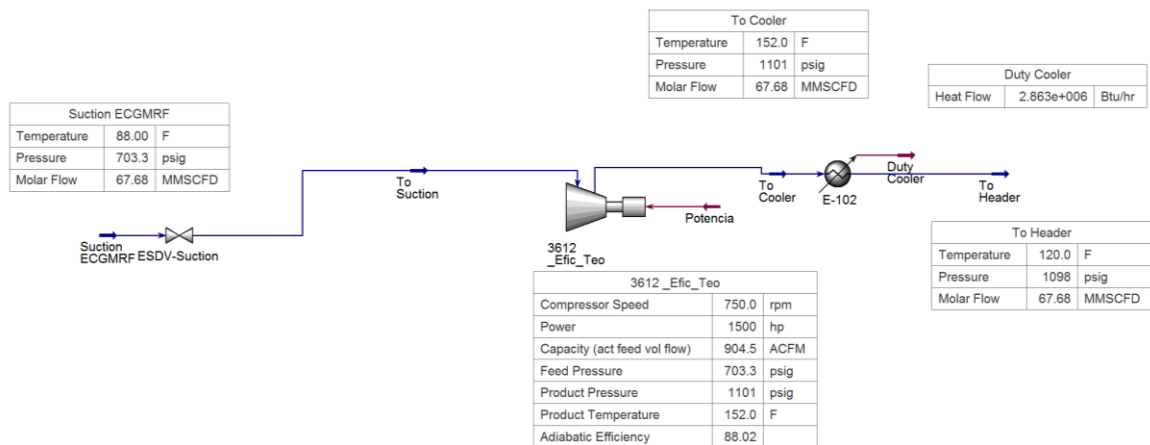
| To Cooler | | |
|---|---|---|
| Temperature | 152.0 | F |
| Pressure | 1101 | psig |
| Molar Flow | 67.68 | MMSCFD |

| Duty Cooler | | |
|---|---|---|
| Heat Flow | 2.863e+006 | Btu/hr |

| Suction ECGMRF | | |
|---|---|---|
| Temperature | 88.00 | F |
| Pressure | 703.3 | psig |
| Molar Flow | 67.68 | MMSCFD |

To Suction

To Cooler

Duty Cooler

E-102

To Header

Potencia

Suction ECGMRF

ESDV-Suction

3612 _Efic_Teo

| To Header | | |
|---|---|---|
| Temperature | 120.0 | F |
| Pressure | 1098 | psig |
| Molar Flow | 67.68 | MMSCFD |

| 3612 _Efic_Teo | | |
|---|---|---|
| Compressor Speed | 750.0 | rpm |
| Power | 1500 | hp |
| Capacity (act feed vol flow) | 904.5 | ACFM |
| Feed Pressure | 703.3 | psig |
| Product Pressure | 1101 | psig |
| Product Temperature | 152.0 | F |
| Adiabatic Efficiency | 88.02 | |